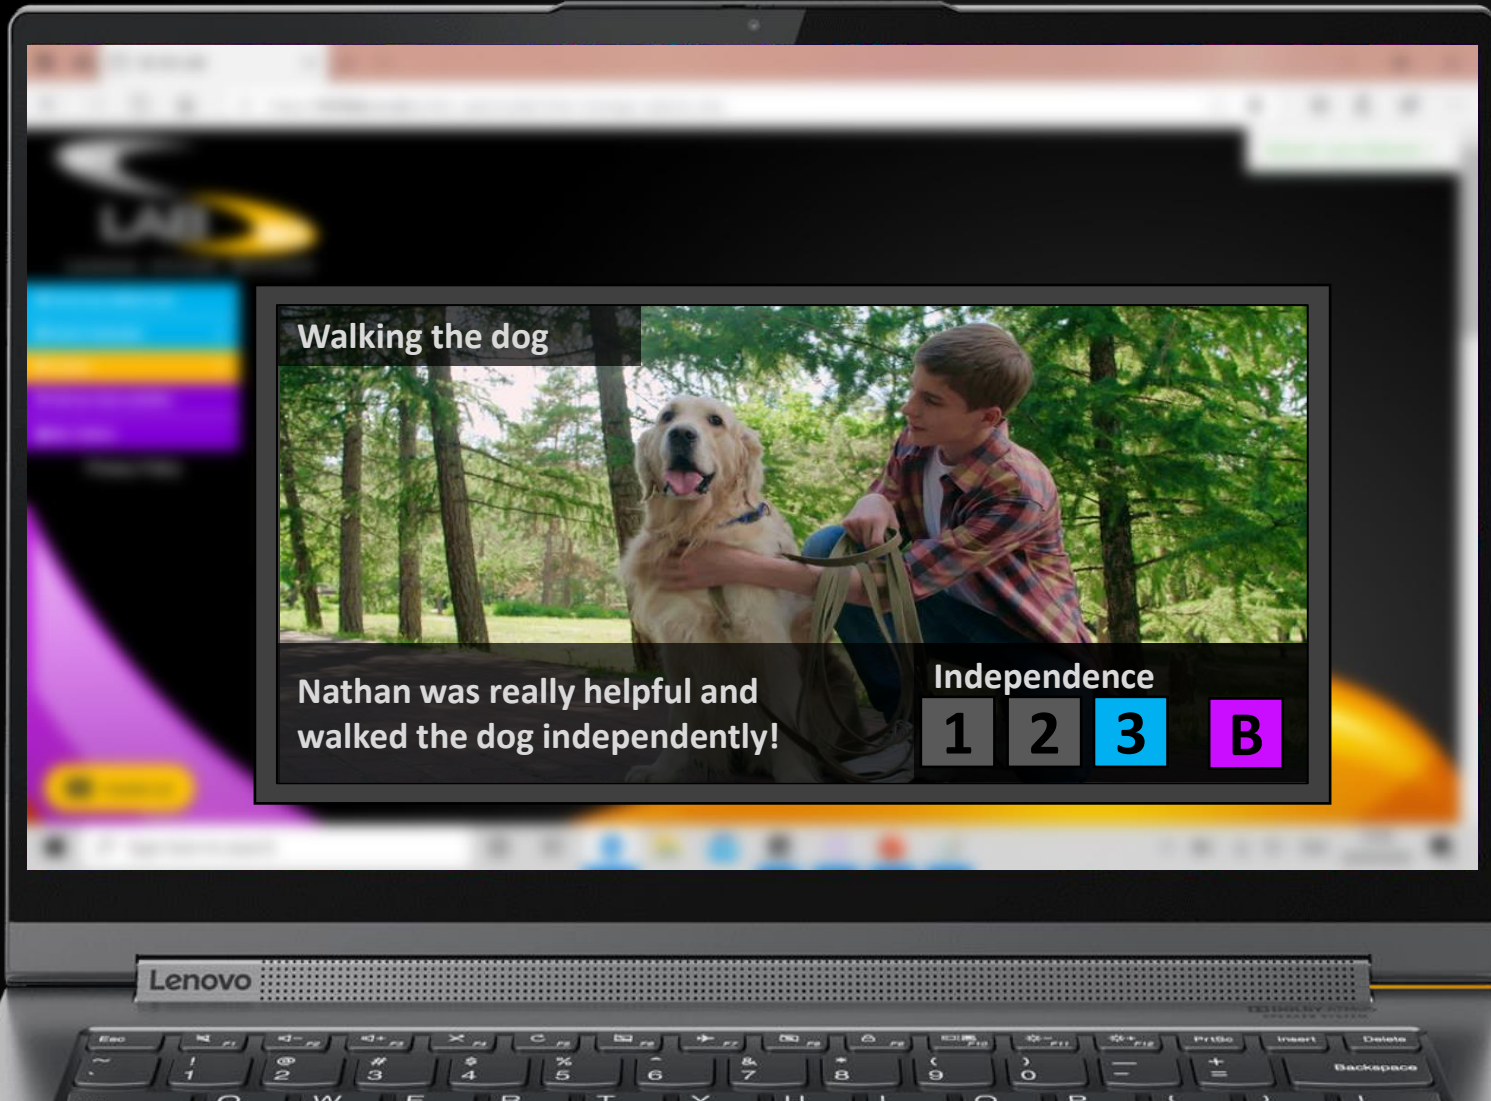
LAB

Walking the dog

Nathan was really helpful and walked the dog independently!

Independence

1 2 3 B

Lenovo

Esc F1 F2 F3 F4 F5 F6 F7 F8 F9 F10 F11 F12 PrtSc Insert Delete

~ ` ! 1 @ 2 # 3 $ 4 % 5 ^ 6 & 7 * 8 ( 9 ) 0 — + = Backspace

Q W E R T Y U I O P